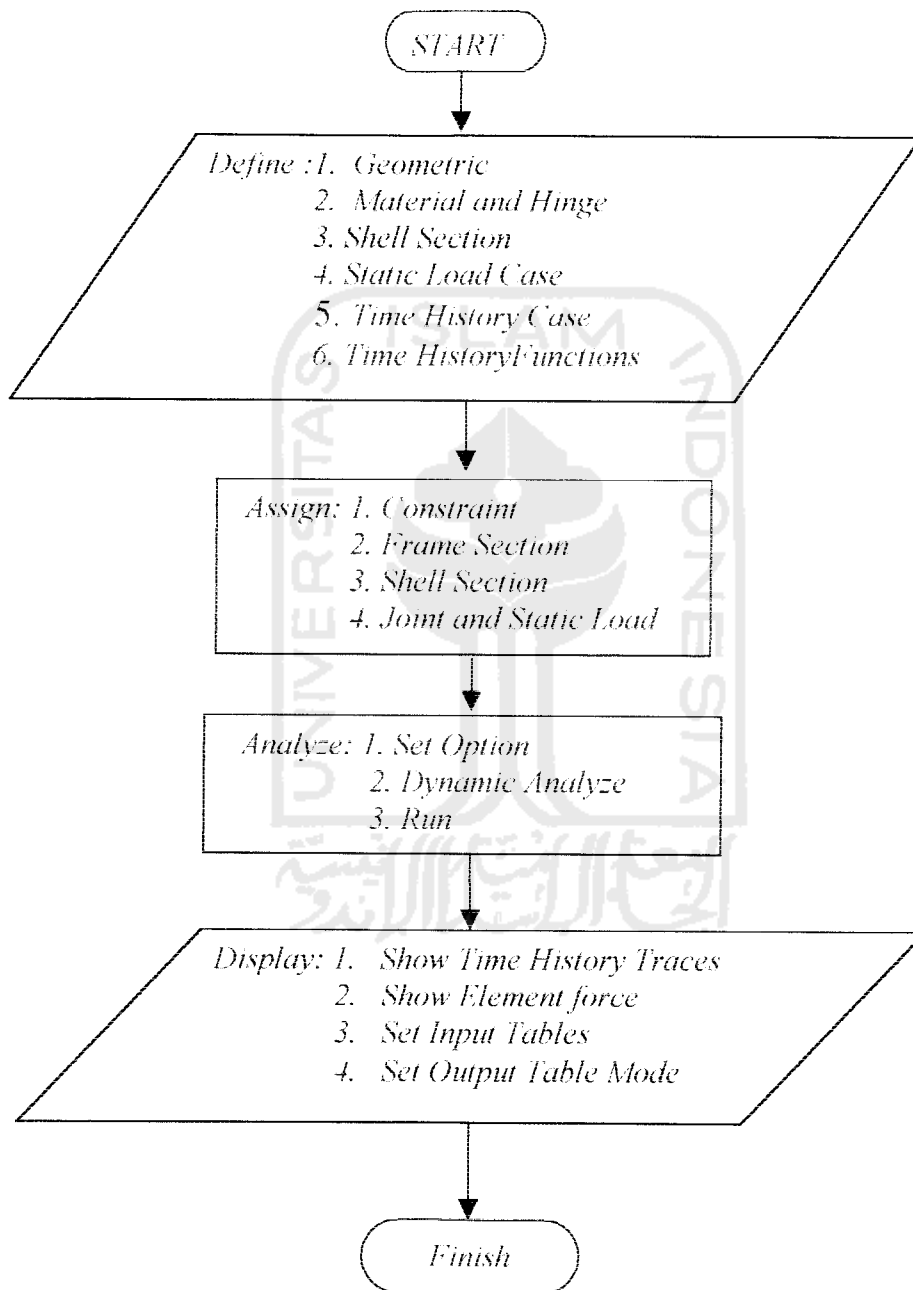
START

Define :1. Geometric
2. Material and Hinge
3. Shell Section
4. Static Load Case
5. Time History Case
6. Time HistoryFunctions

Assign: 1. Constraint
2. Frame Section
3. Shell Section
4. Joint and Static Load

Analyze: 1. Set Option
2. Dynamic Analyze
3. Run

Display: 1. Show Time History Traces
2. Show Element force
3. Set Input Tables
4. Set Output Table Mode

Finish